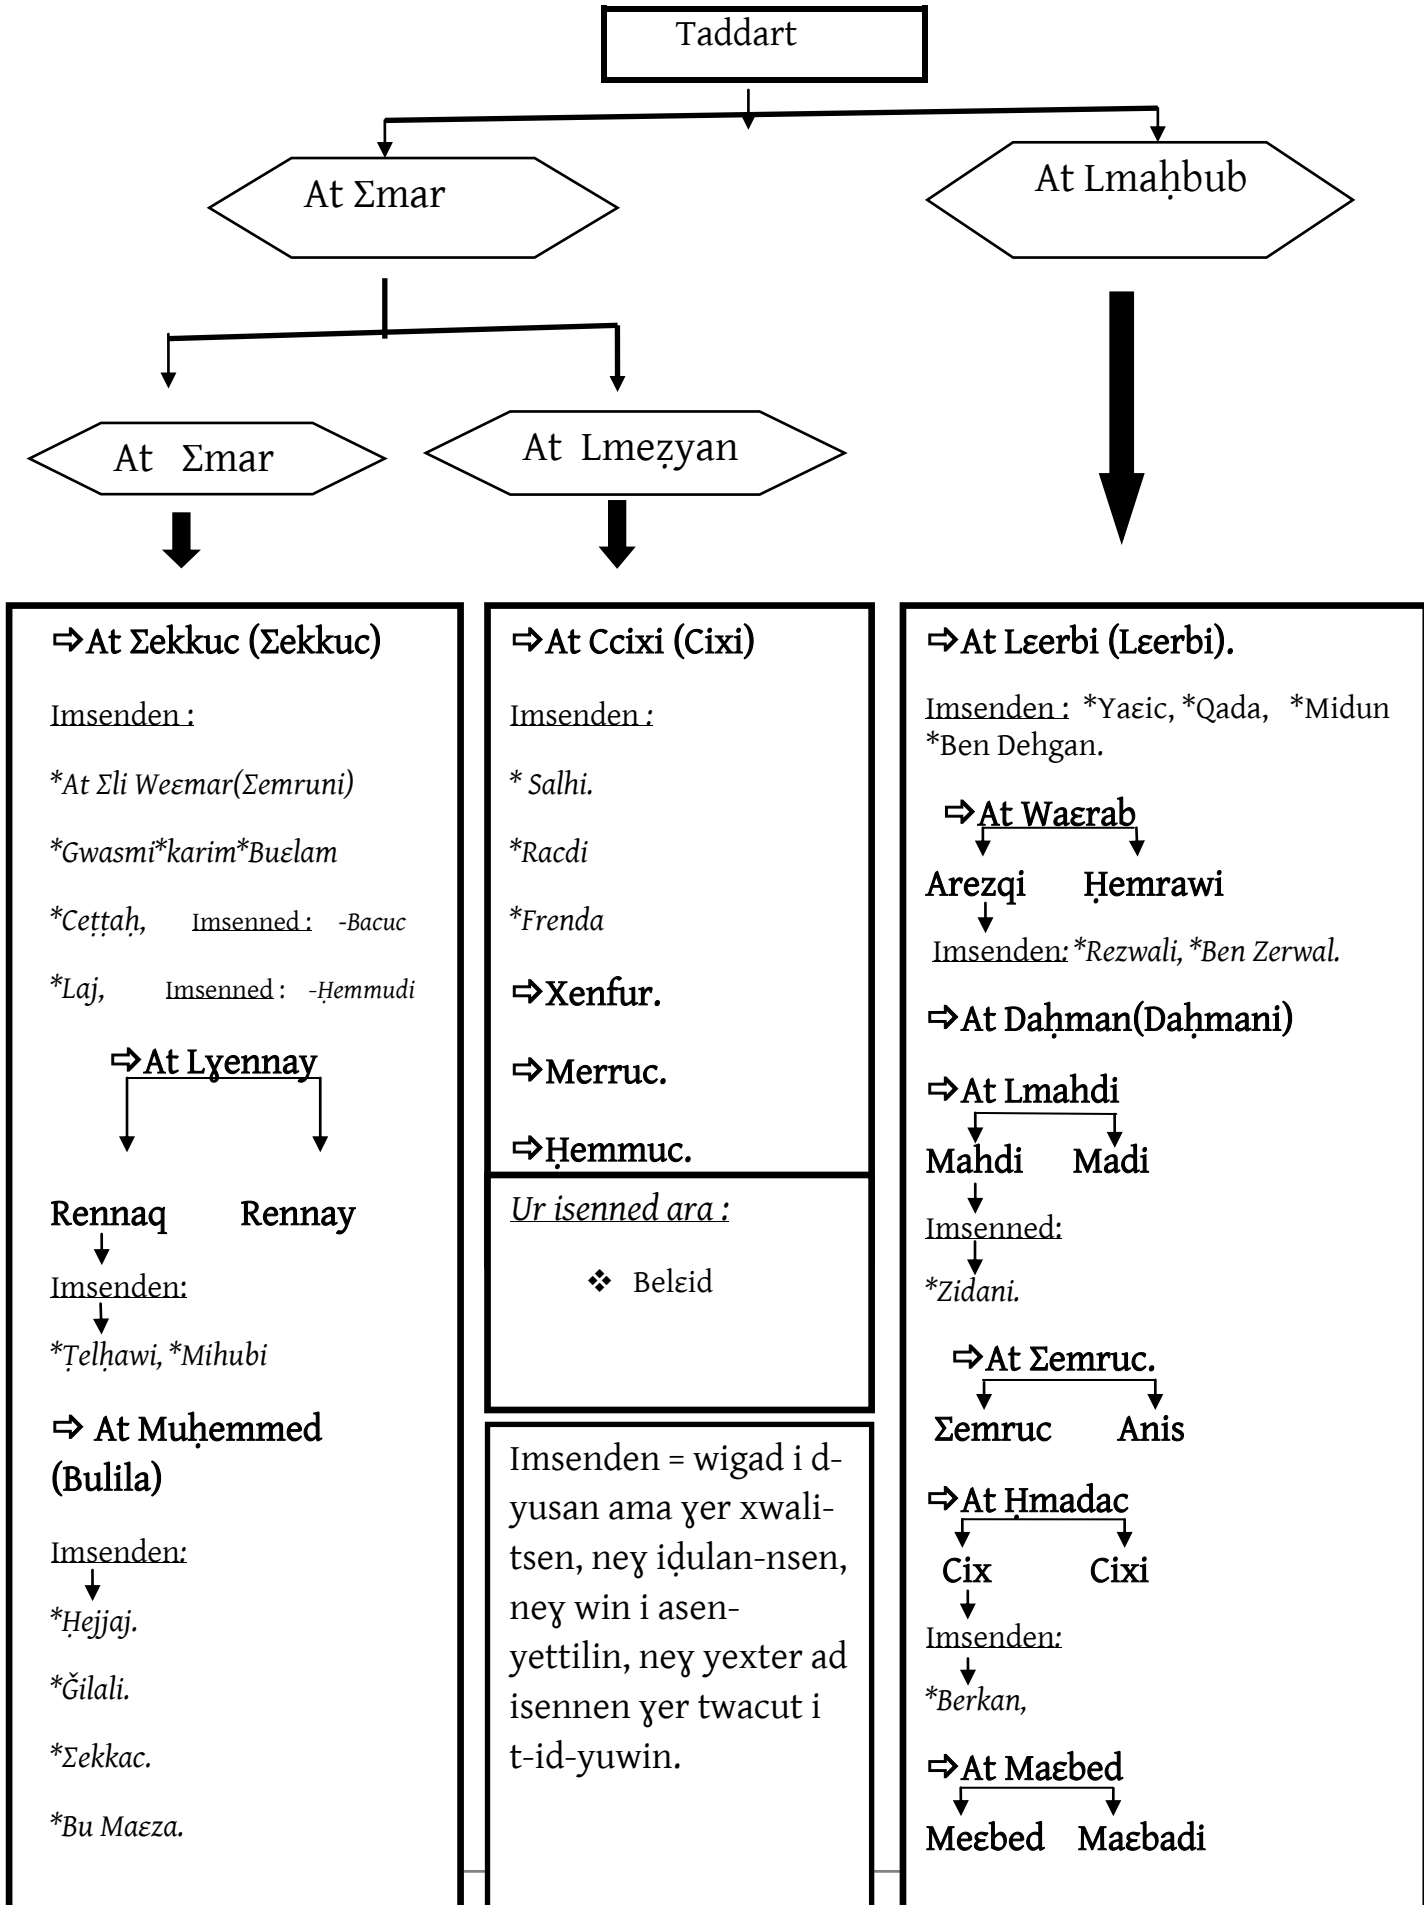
Taddart

At Σmar

At Lmaḥbub

At Σmar

At Lmeẓyan

⇨At Σekkuc (Σekkuc)

Imsenden :

*At Σli Weεmar(Σemruni)

*Gwasmi*karim*Buεlam

*Ceṭṭaḥ, Imsenned : -Bacuc

*Laj, Imsenned : -Ḥemmudi

⇨At Lɣennay

Rennaq Rennay

Imsenden:

*Ṭelḥawi, *Mihubi

⇨ At Muḥemmed (Bulila)

Imsenden:

*Ḥejjaj.

*Ğilali.

*Σekkac.

*Bu Maεza.

⇨At Ccixi (Cixi)

Imsenden :

* Salhi.

*Racdi

*Frenda

⇨Xenfur.

⇨Merruc.

⇨Ḥemmuc.

Ur isenned ara :

❖ Belεid

Imsenden = wigad i d-yusan ama ɣer xwalitsen, neɣ iḍulan-nsen, neɣ win i asenyettilin, neɣ yexter ad isennen ɣer twacut i t-id-yuwin.

⇨At Lεerbi (Lεerbi).

Imsenden : *Yaεic, *Qada, *Midun *Ben Dehgan.

⇨At Waεrab

Arezqi Ḥemrawi

Imsenden: *Rezwali, *Ben Zerwal.

⇨At Daḥman(Daḥmani)

⇨At Lmahdi

Mahdi Madi

Imsenned:

*Zidani.

⇨At Σemruc.

Σemruc Anis

⇨At Ḥmadac

Cix Cixi

Imsenden:

*Berkan,

⇨At Maεbed

Meεbed Maεbadi